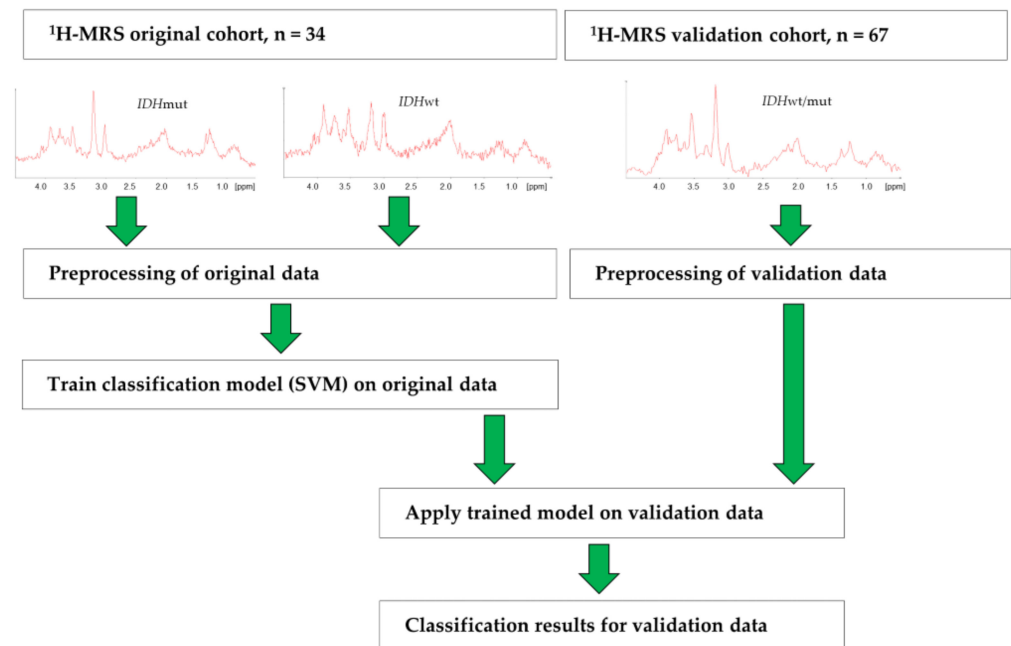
$^1$H-MRS original cohort, n = 34

$^1$H-MRS validation cohort, n = 67

*IDH*mut

4.0 3.5 3.0 2.5 2.0 1.5 1.0 [ppm]

*IDH*wt

4.0 3.5 3.0 2.5 2.0 1.5 1.0 [ppm]

*IDH*wt/mut

4.0 3.5 3.0 2.5 2.0 1.5 1.0 [ppm]

Preprocessing of original data

Preprocessing of validation data

Train classification model (SVM) on original data

Apply trained model on validation data

Classification results for validation data